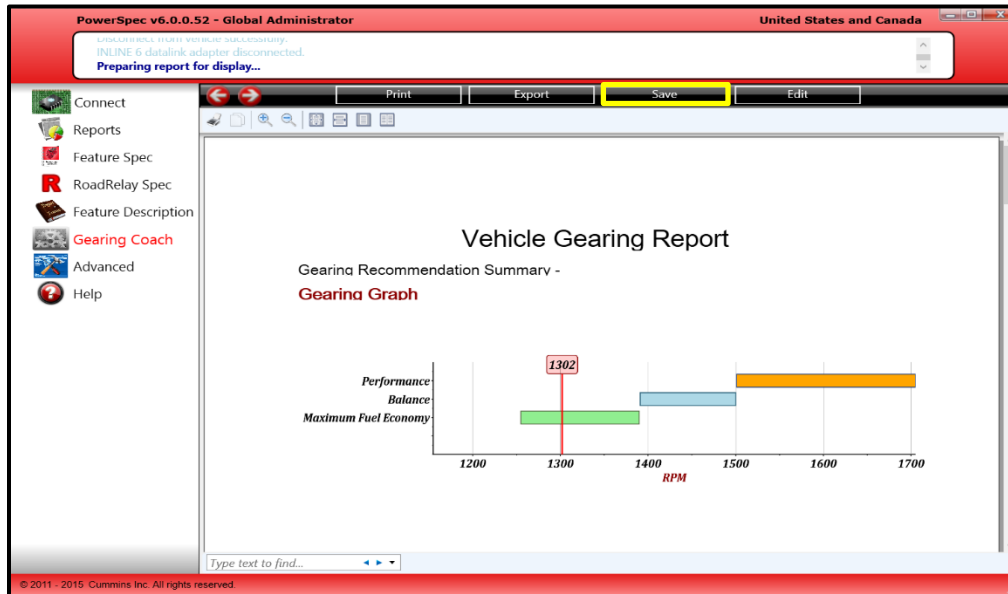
PowerSpec v6.0.0.52 - Global Administrator

United States and Canada

Disconnect from vehicle successfully.
INLINE 6 datalink adapter disconnected.
Preparing report for display...

Connect
Reports
Feature Spec
RoadRelay Spec
Feature Description
Gearing Coach
Advanced
Help

Print
Export
Save
Edit

Vehicle Gearing Report

Gearing Recommendation Summary -

Gearing Graph

1302

Performance
Balance
Maximum Fuel Economy

1200 1300 1400 1500 1600 1700

RPM

Type text to find...

© 2011 - 2015 Cummins Inc. All rights reserved.